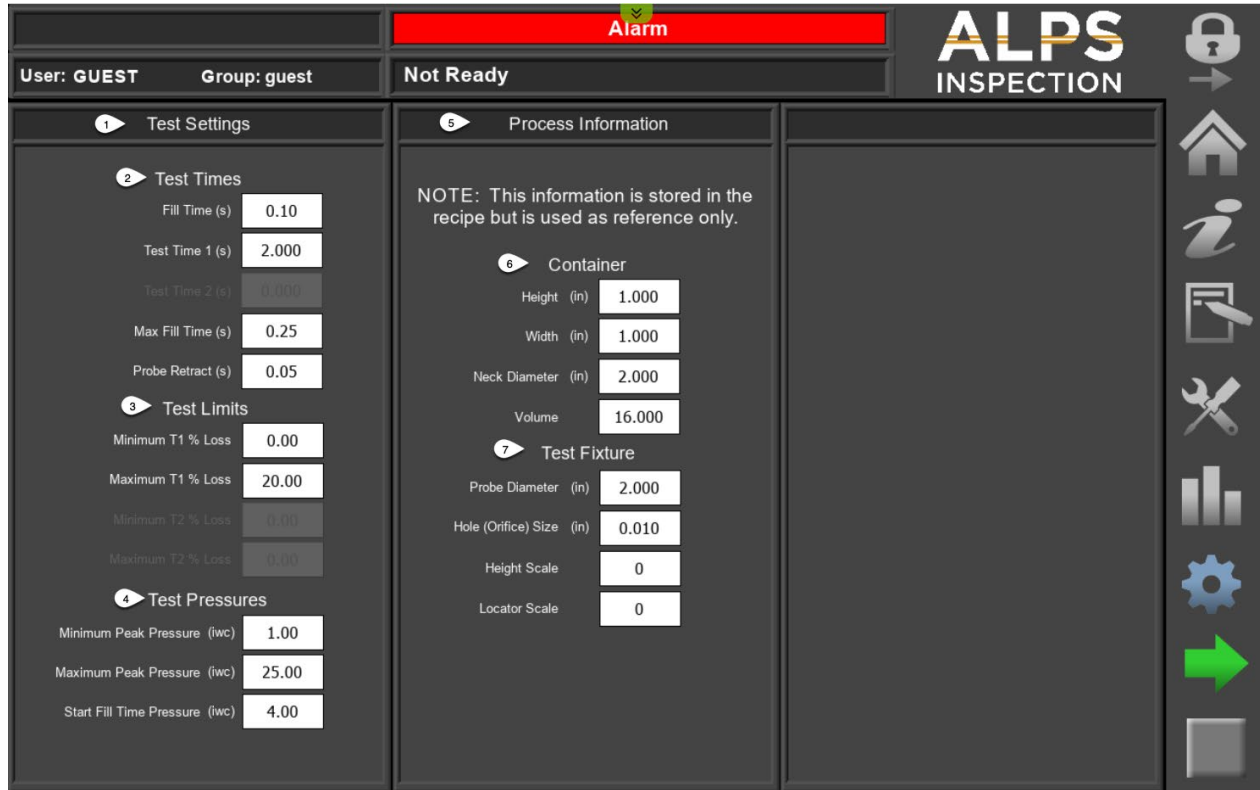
Alarm

User: GUEST Group: guest

Not Ready

ALPS INSPECTION

1 Test Settings

2 Test Times

Fill Time (s) 0.10

Test Time 1 (s) 2.000

Test Time 2 (s) 0.000

Max Fill Time (s) 0.25

Probe Retract (s) 0.05

3 Test Limits

Minimum T1 % Loss 0.00

Maximum T1 % Loss 20.00

Minimum T2 % Loss 0.00

Maximum T2 % Loss 0.00

4 Test Pressures

Minimum Peak Pressure (iwc) 1.00

Maximum Peak Pressure (iwc) 25.00

Start Fill Time Pressure (iwc) 4.00

5 Process Information

NOTE: This information is stored in the recipe but is used as reference only.

6 Container

Height (in) 1.000

Width (in) 1.000

Neck Diameter (in) 2.000

Volume 16.000

7 Test Fixture

Probe Diameter (in) 2.000

Hole (Orifice) Size (in) 0.010

Height Scale 0

Locator Scale 0